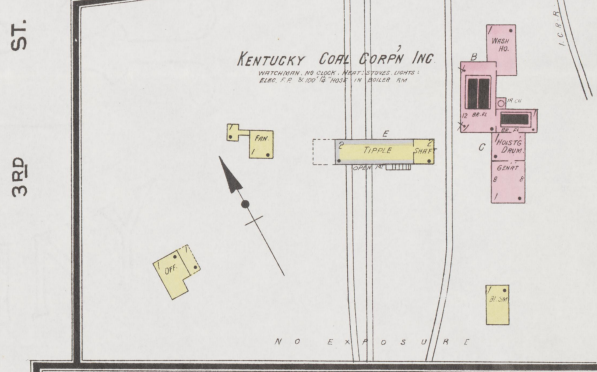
ST.

3RD

KENTUCKY COAL CORPN INC
WATCHMAN, NO CLOCK. HEAT: STOVES. LIGHTS: ELEC. F.P. 3/4 100' G' HOSE. 1/4 BOILER SH.

I.C.R.R.

1
WASH HO.

B

1
FAN.

2 TIPPLE 2 SHAFT
OPEN 1ST

12 BR. FL.
1 MCH.

BR. FL.

C
HOIST'G DRUM.

GEN'R

B
B

1

1
OFF.

1
B. SM.

NO EXPOSURE